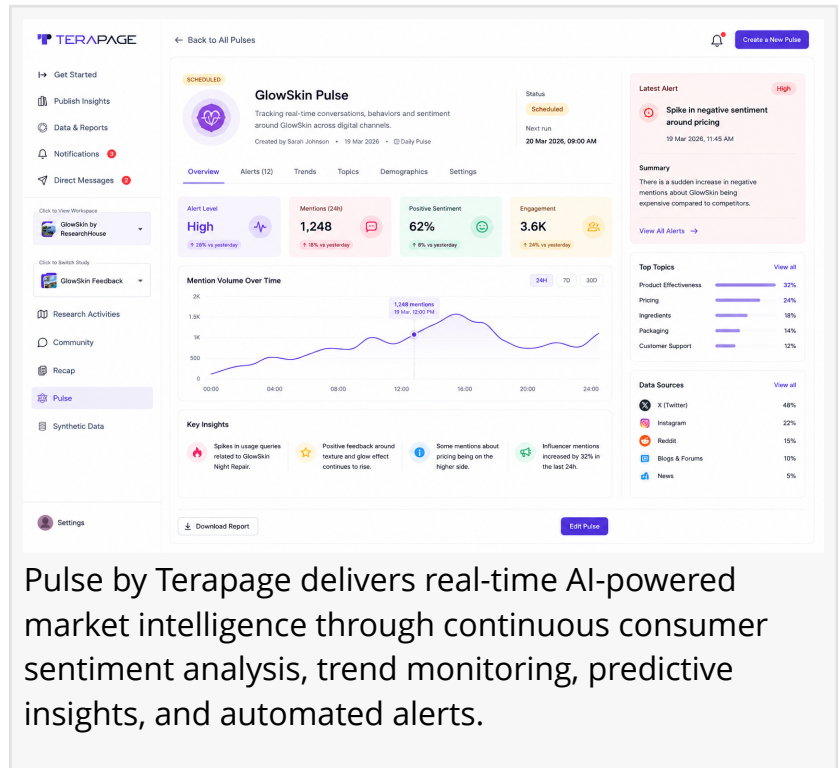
TERAPAGE

← Back to All Pulses

Create a New Pulse

Get Started
Publish Insights
Data & Reports
Notifications 3
Direct Messages 2

Click to View Workspace
GlowSkin by ResearchHouse

Click to Switch Study
GlowSkin Feedback

Research Activities
Community
Recap
Pulse
Synthetic Data

Settings

SCHEDULED

GlowSkin Pulse

Tracking real-time conversations, behaviors and sentiment around GlowSkin across digital channels.

Created by Sarah Johnson • 19 Mar 2026 • Daily Pulse

Status
Scheduled

Next run
20 Mar 2026, 09:00 AM

Overview | Alerts (12) | Trends | Topics | Demographics | Settings

| Alert Level | Mentions (24h) | Positive Sentiment | Engagement |
|---|---|---|---|
| High | 1,248 | 62% | 3.6K |
| ↑ 26% vs yesterday | ↑ 18% vs yesterday | ↑ 8% vs yesterday | ↑ 24% vs yesterday |

Mention Volume Over Time

24H | 7D | 30D

2K
1.5K
1K
500
0

1,248 mentions
19 Mar, 12:00 PM

00:00 04:00 08:00 12:00 16:00 20:00 24:00

Key Insights

Spikes in usage queries related to GlowSkin Night Repair.

Positive feedback around texture and glow effect continues to rise.

Some mentions about pricing being on the higher side.

Influencer mentions increased by 32% in the last 24h.

Download Report

Edit Pulse

Latest Alert
High

Spike in negative sentiment around pricing
19 Mar 2026, 11:45 AM

Summary
There is a sudden increase in negative mentions about GlowSkin being expensive compared to competitors.

View All Alerts →

Top Topics
View all

| | |
|---|---|
| Product Effectiveness | 32% |
| Pricing | 24% |
| Ingredients | 18% |
| Packaging | 14% |
| Customer Support | 12% |

Data Sources
View all

| | |
|---|---|
| X (Twitter) | 48% |
| Instagram | 22% |
| Reddit | 15% |
| Blogs & Forums | 10% |
| News | 5% |

Pulse by Terapage delivers real-time AI-powered market intelligence through continuous consumer sentiment analysis, trend monitoring, predictive insights, and automated alerts.